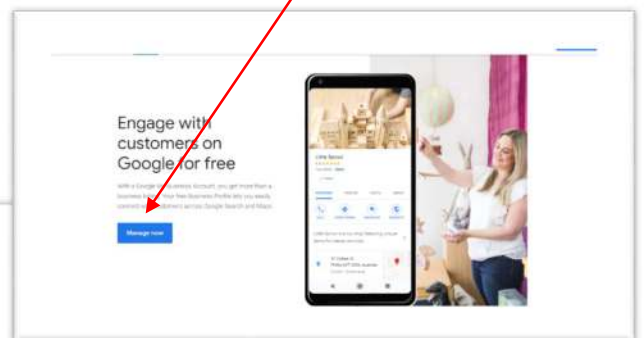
Engage with customers on Google for free

With a Google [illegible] Account, you get more than a business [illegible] Your free Business Profile lets you easily connect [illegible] customers across Google Search and Maps.

Manage now

Little Sprout

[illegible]